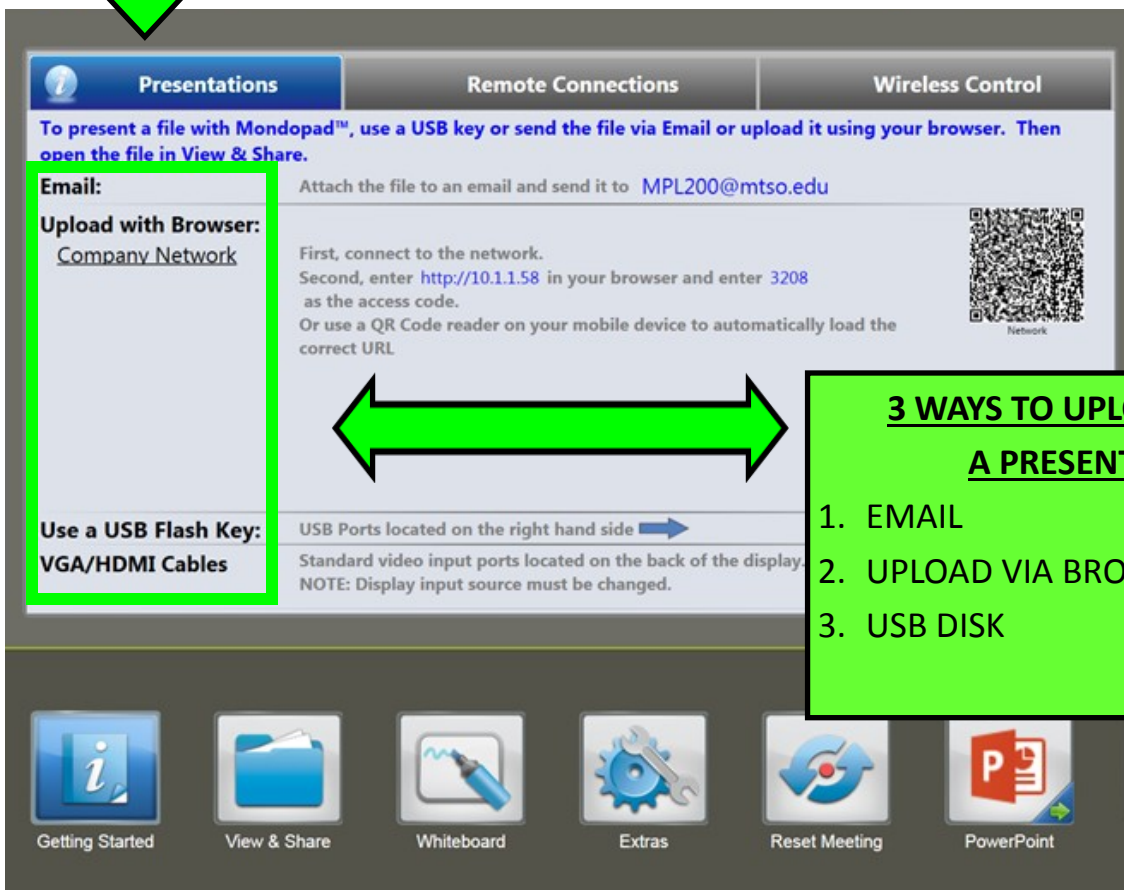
Presentations | Remote Connections | Wireless Control

To present a file with Mondopad™, use a USB key or send the file via Email or upload it using your browser. Then open the file in View & Share.

Email: Attach the file to an email and send it to MPL200@mtso.edu

Upload with Browser:
Company Network
First, connect to the network.
Second, enter http://10.1.1.58 in your browser and enter 3208 as the access code.
Or use a QR Code reader on your mobile device to automatically load the correct URL

Network

Use a USB Flash Key: USB Ports located on the right hand side

VGA/HDMI Cables Standard video input ports located on the back of the display.
NOTE: Display input source must be changed.

3 WAYS TO UPL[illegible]
A PRESENT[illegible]
1. EMAIL
2. UPLOAD VIA BRO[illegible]
3. USB DISK

Getting Started
View & Share
Whiteboard
Extras
Reset Meeting
PowerPoint